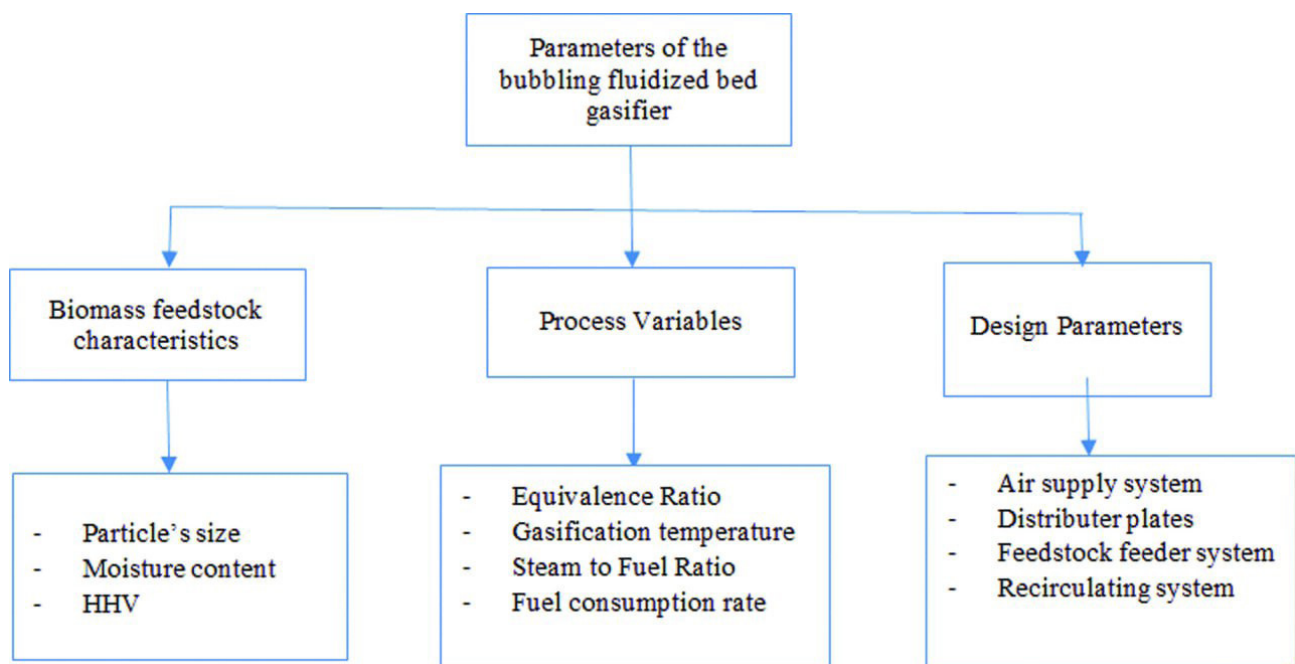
Parameters of the bubbling fluidized bed gasifier

Biomass feedstock characteristics

Process Variables

Design Parameters

- Particle’s size
- Moisture content
- HHV

- Equivalence Ratio
- Gasification temperature
- Steam to Fuel Ratio
- Fuel consumption rate

- Air supply system
- Distributer plates
- Feedstock feeder system
- Recirculating system